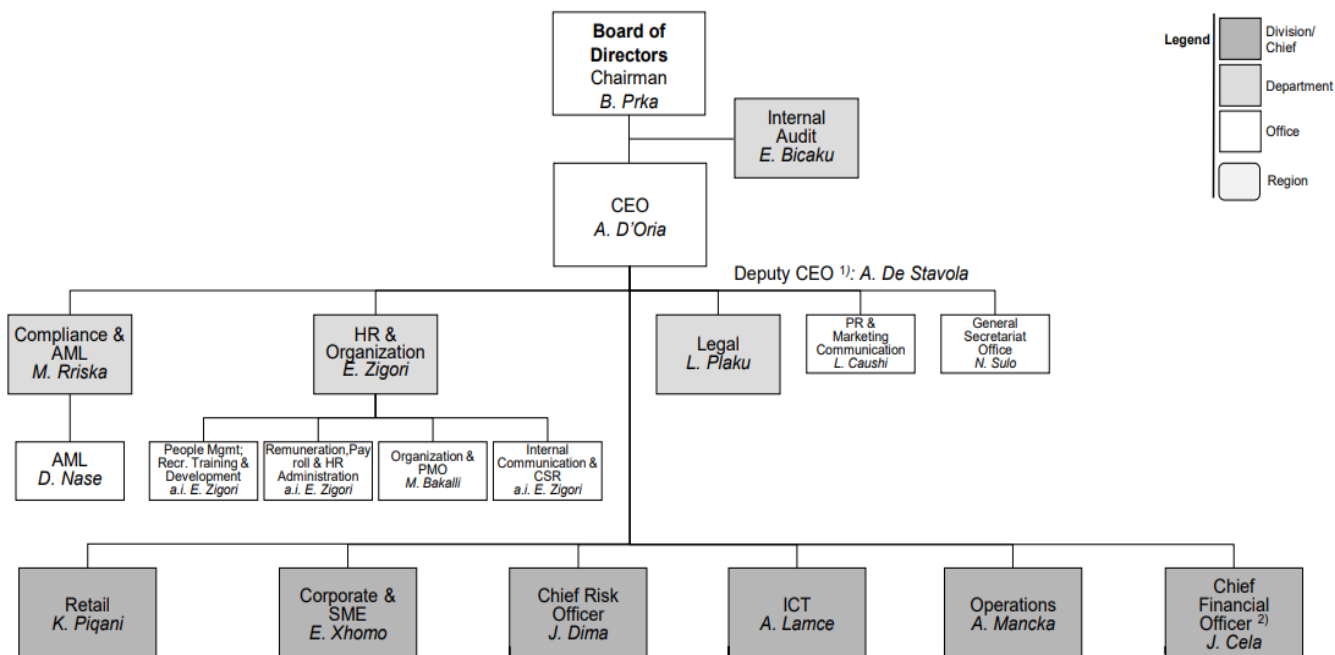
Board of Directors
Chairman
B. Prka

Internal Audit
E. Bicaku

Legend
Division/ Chief
Department
Office
Region

CEO
A. D'Oria

Deputy CEO $^{1)}$: A. De Stavola

Compliance & AML
M. Rriska

HR & Organization
E. Zigori

Legal
L. Plaku

PR & Marketing Communication
L. Caushi

General Secretariat Office
N. Sulo

AML
D. Nase

People Mgmt; Recr. Training & Development
a.i. E. Zigori

Remuneration,Pay roll & HR Administration
a.i. E. Zigori

Organization & PMO
M. Bakalli

Internal Communication & CSR
a.i. E. Zigori

Retail
K. Piqani

Corporate & SME
E. Xhomo

Chief Risk Officer
J. Dima

ICT
A. Lamce

Operations
A. Mancka

Chief Financial Officer $^{2)}$
J. Cela